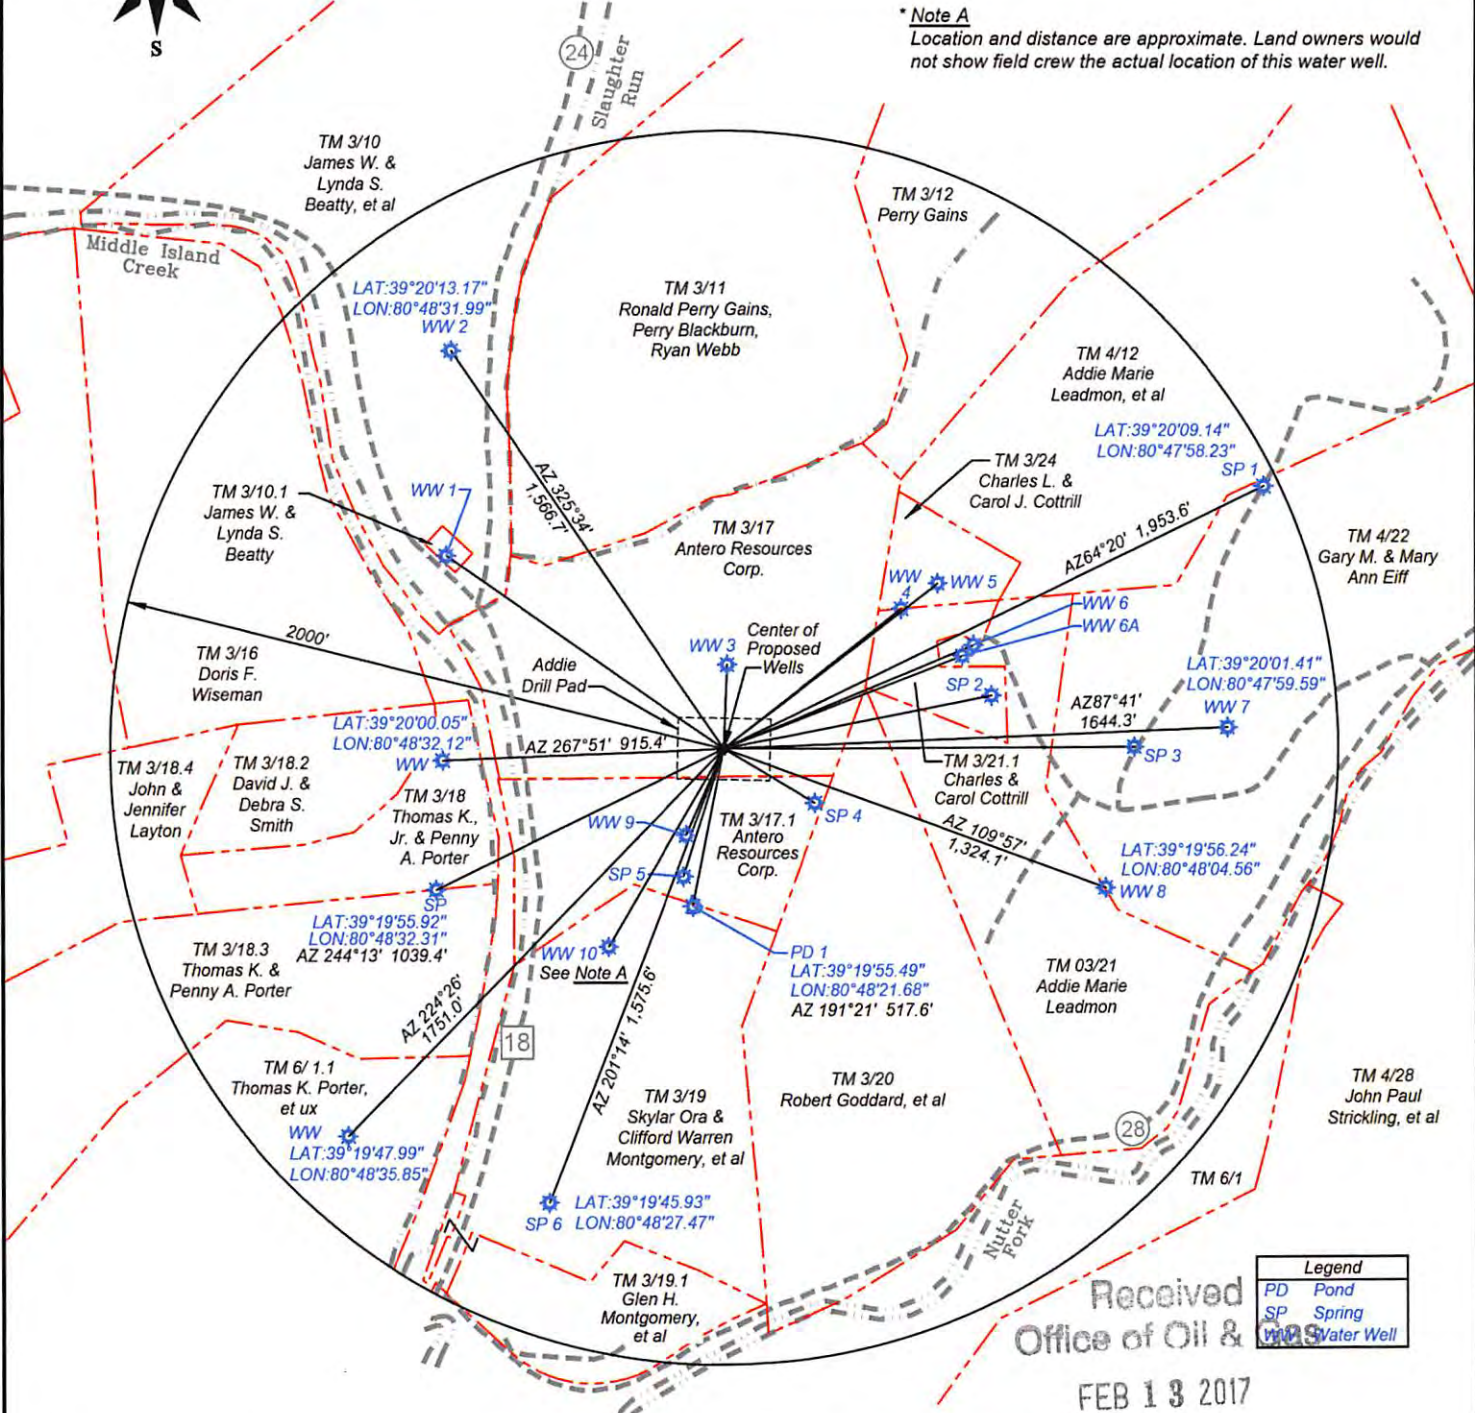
S

* Note A
Location and distance are approximate. Land owners would not show field crew the actual location of this water well.

24
Slaughter Run

TM 3/10
James W. &
Lynda S.
Beatty, et al

Middle Island Creek

TM 3/12
Perry Gains

TM 3/11
Ronald Perry Gains,
Perry Blackburn,
Ryan Webb

LAT:39°20'13.17"
LON:80°48'31.99"
WW 2

AZ 325°34'
1,566.7'

TM 4/12
Addie Marie
Leadmon, et al

LAT:39°20'09.14"
LON:80°47'58.23"
SP 1

TM 3/24
Charles L. &
Carol J. Cottrill

TM 3/10.1
James W. &
Lynda S.
Beatty

WW 1

TM 3/17
Antero Resources
Corp.

AZ64°20' 1,953.6'

TM 4/22
Gary M. & Mary
Ann Eiff

WW 4
WW 5
WW 6
WW 6A

2000'

TM 3/16
Doris F.
Wiseman

Addie
Drill Pad

WW 3
Center of
Proposed
Wells

SP 2

LAT:39°20'01.41"
LON:80°47'59.59"
WW 7

AZ87°41'
1644.3'

LAT:39°20'00.05"
LON:80°48'32.12"
WW

AZ 267°51' 915.4'

SP 3

TM 3/21.1
Charles &
Carol Cottrill

TM 3/18.4
John &
Jennifer
Layton

TM 3/18.2
David J. &
Debra S.
Smith

TM 3/18
Thomas K.,
Jr. & Penny
A. Porter

WW 9

TM 3/17.1
Antero
Resources
Corp.

SP 4

AZ 109°57'
1,324.1'

LAT:39°19'56.24"
LON:80°48'04.56"
WW 8

SP 5

SP
LAT:39°19'55.92"
LON:80°48'32.31"
AZ 244°13' 1039.4'

WW 10
See Note A

PD 1
LAT:39°19'55.49"
LON:80°48'21.68"
AZ 191°21' 517.6'

TM 03/21
Addie Marie
Leadmon

TM 3/18.3
Thomas K. &
Penny A. Porter

AZ 224°26'
1751.0'

18

AZ 201°14' 1,575.6'

TM 6/ 1.1
Thomas K. Porter,
et ux

TM 3/19
Skylar Ora &
Clifford Warren
Montgomery, et al

TM 3/20
Robert Goddard, et al

TM 4/28
John Paul
Strickling, et al

28

WW
LAT:39°19'47.99"
LON:80°48'35.85"

LAT:39°19'45.93"
SP 6 LON:80°48'27.47"

TM 6/1

Nutter Fork

TM 3/19.1
Glen H.
Montgomery,
et al

Legend
PD Pond
SP Spring
WW Water Well

Received
Office of Oil & Gas
FEB 13 2017